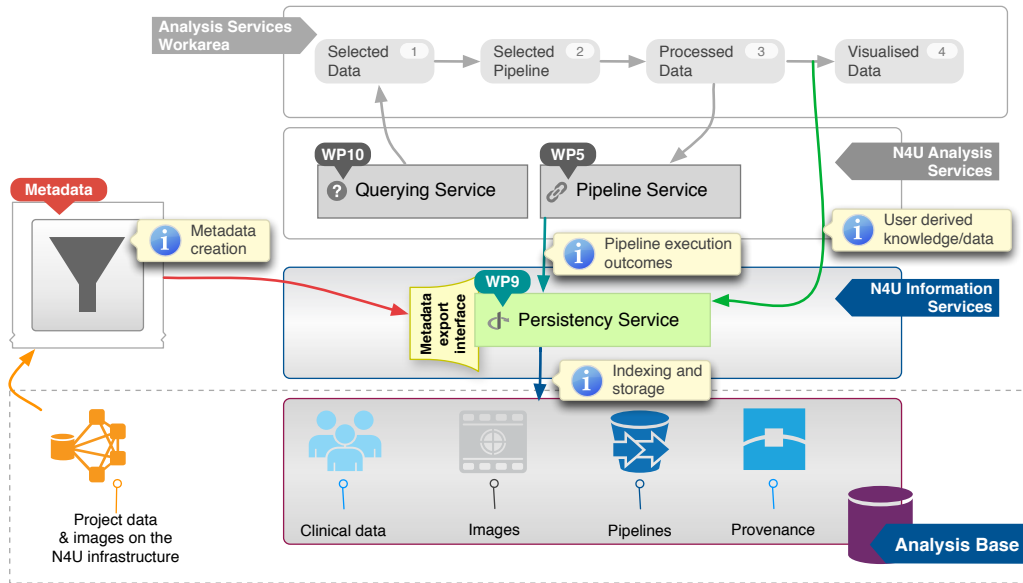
Analysis Services Workarea

Selected Data 1

Selected Pipeline 2

Processed Data 3

Visualised Data 4

N4U Analysis Services

WP10

Querying Service

WP5

Pipeline Service

Metadata

Metadata creation

User derived knowledge/data

Pipeline execution outcomes

N4U Information Services

WP9

Metadata export interface

Persistency Service

Indexing and storage

Clinical data

Images

Pipelines

Provenance

Project data & images on the N4U infrastructure

Analysis Base